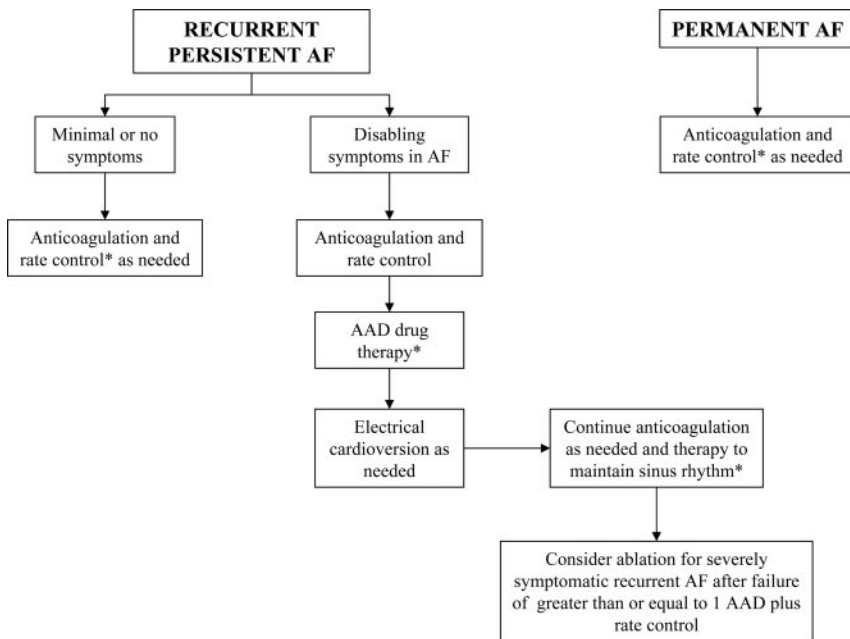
RECURRENT PERSISTENT AF

PERMANENT AF

Minimal or no symptoms

Disabling symptoms in AF

Anticoagulation and rate control* as needed

Anticoagulation and rate control* as needed

Anticoagulation and rate control

AAD drug therapy*

Electrical cardioversion as needed

Continue anticoagulation as needed and therapy to maintain sinus rhythm*

Consider ablation for severely symptomatic recurrent AF after failure of greater than or equal to 1 AAD plus rate control